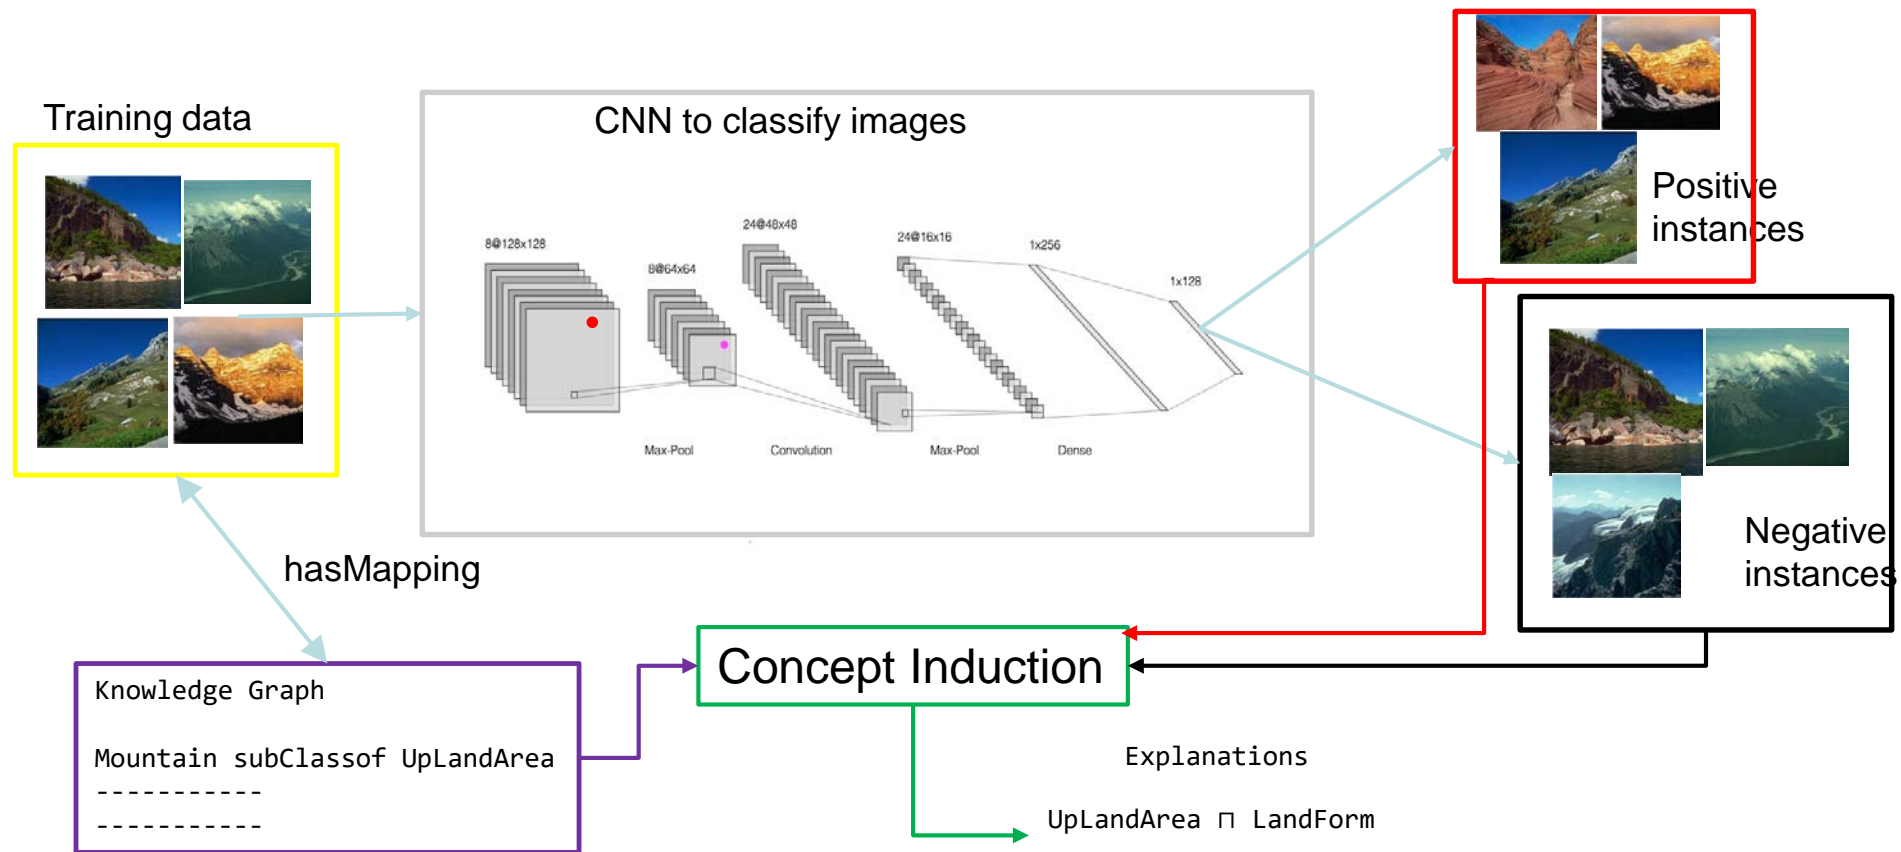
Training data

CNN to classify images

8@128x128

8@64x64

24@48x48

24@16x16

1x256

1x128

Max-Pool

Convolution

Max-Pool

Dense

Positive instances

Negative instances

hasMapping

Concept Induction

Knowledge Graph

Mountain subClassof UpLandArea
-----------
-----------

Explanations

UpLandArea $\sqcap$ LandForm